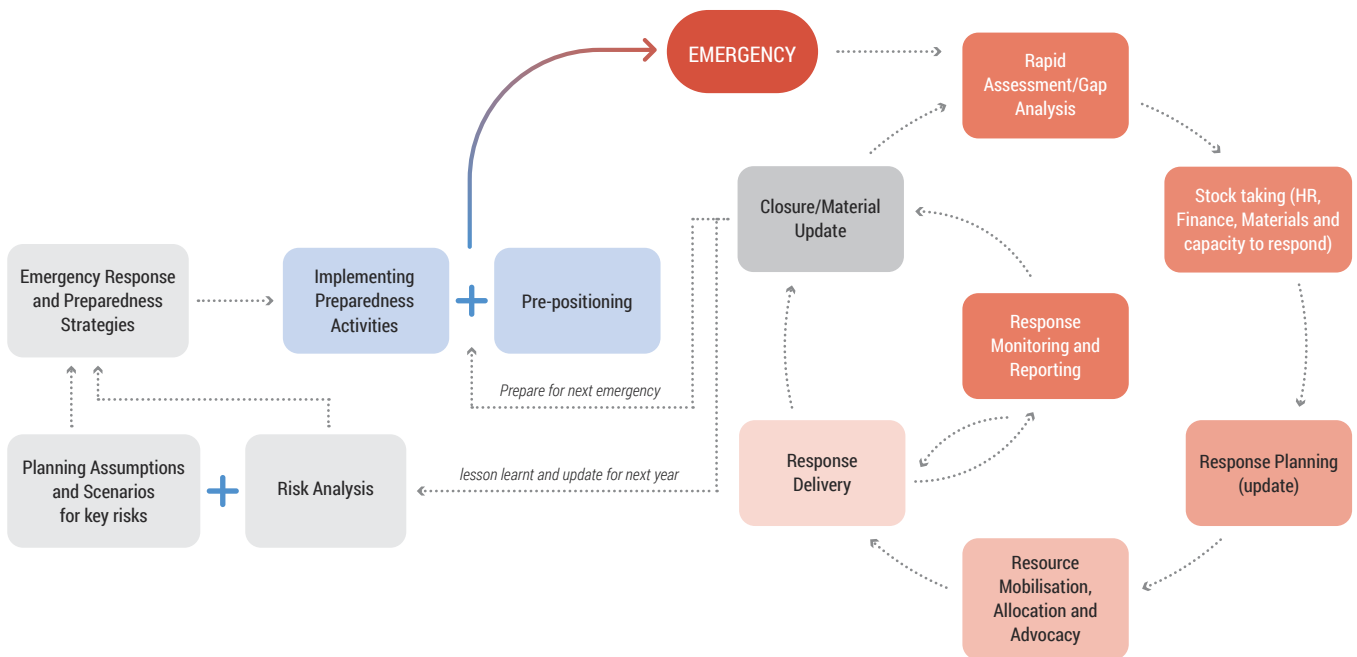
EMERGENCY

Rapid Assessment/Gap Analysis

Stock taking (HR, Finance, Materials and capacity to respond)

Closure/Material Update

Emergency Response and Preparedness Strategies

Implementing Preparedness Activities

+

Pre-positioning

Response Monitoring and Reporting

Prepare for next emergency

Planning Assumptions and Scenarios for key risks

+

Risk Analysis

lesson learnt and update for next year

Response Delivery

Response Planning (update)

Resource Mobilisation, Allocation and Advocacy